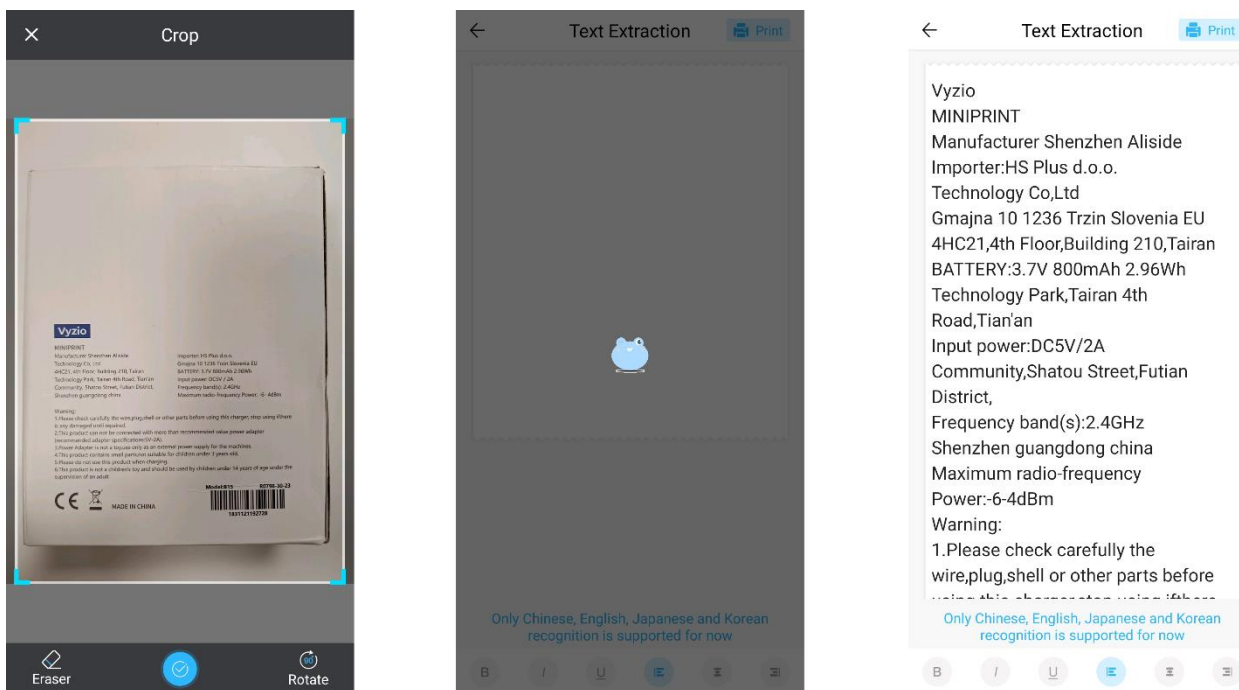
Crop

Vyzio

MINIPRINT
Manufacturer Shenzhen Aliside Technology Co., Ltd
4HC21, 4th Floor, Building 210, Tairan Technology Park, Tairan 4th Road, Tian'an Community, Shatou Street, Futian District, Shenzhen guangdong china

Importer: HS Plus d.o.o.
Gmajna 10 1236 Trzin Slovenia EU
BATTERY: 3.7V 800mAh 2.96Wh
Input power: DC5V / 2A
Frequency band(s): 2.4GHz
Maximum radio-frequency Power: -6-4dBm

Warning:
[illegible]

CE MADE IN CHINA

Model:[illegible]

Eraser

Rotate

Text Extraction

Print

Only Chinese, English, Japanese and Korean recognition is supported for now

B I U

Text Extraction

Print

Vyzio
MINIPRINT
Manufacturer Shenzhen Aliside
Importer:HS Plus d.o.o.
Technology Co,Ltd
Gmajna 10 1236 Trzin Slovenia EU
4HC21,4th Floor,Building 210,Tairan
BATTERY:3.7V 800mAh 2.96Wh
Technology Park,Tairan 4th
Road,Tian'an
Input power:DC5V/2A
Community,Shatou Street,Futian
District,
Frequency band(s):2.4GHz
Shenzhen guangdong china
Maximum radio-frequency
Power:-6-4dBm
Warning:
1.Please check carefully the
wire,plug,shell or other parts before
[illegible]

Only Chinese, English, Japanese and Korean recognition is supported for now

B I U